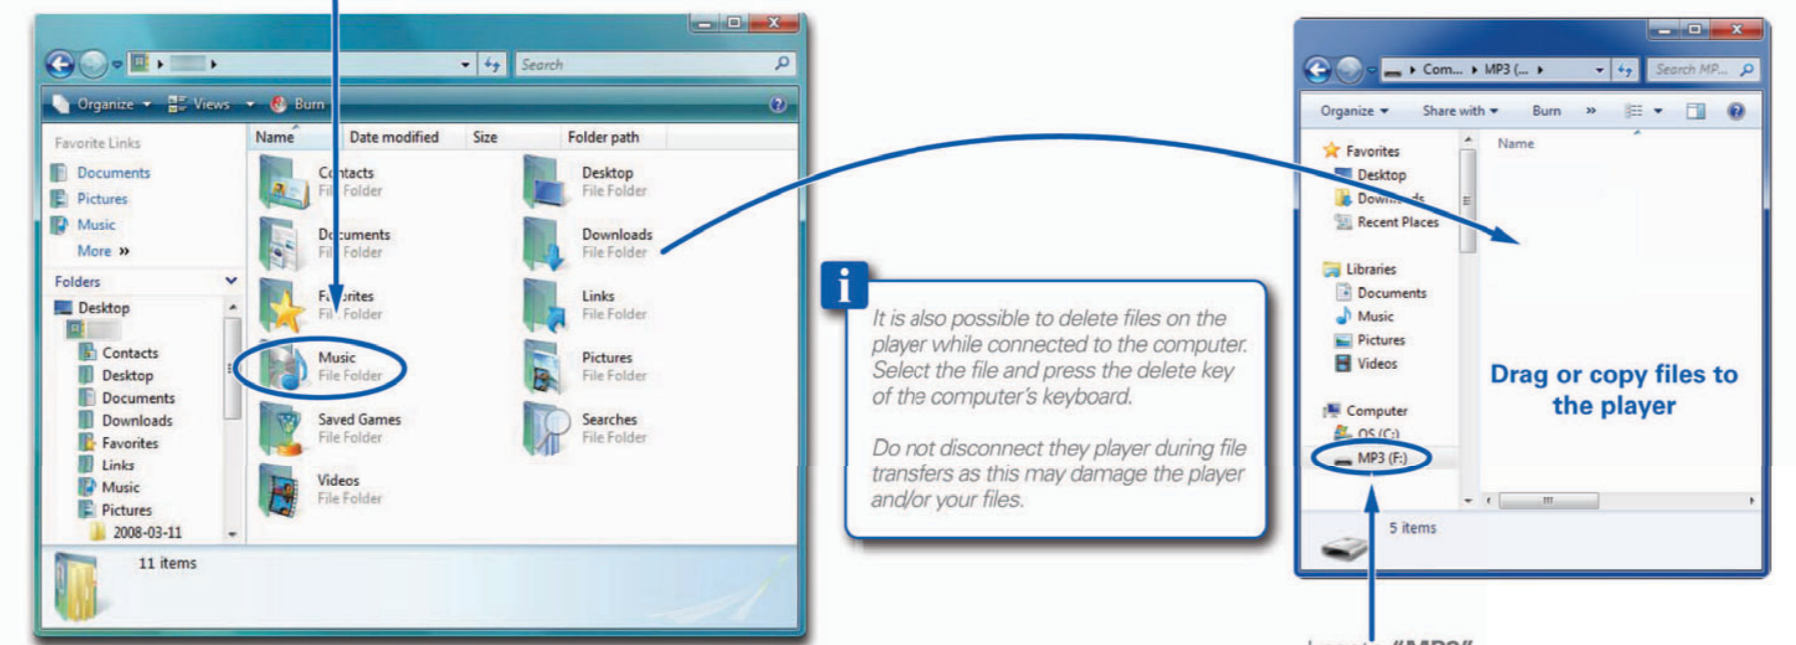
Search

Organize Views Burn

Favorite Links
Documents
Pictures
Music
More »

Folders
Desktop
Contacts
Desktop
Documents
Downloads
Favorites
Links
Music
Pictures
2008-03-11

| Name | Date modified | Size | Folder path |
|---|---|---|---|

Contacts
File Folder
Documents
File Folder
Favorites
File Folder
Music
File Folder
Saved Games
File Folder
Videos
File Folder
Desktop
File Folder
Downloads
File Folder
Links
File Folder
Pictures
File Folder
Searches
File Folder

11 items

It is also possible to delete files on the player while connected to the computer. Select the file and press the delete key of the computer's keyboard.

Do not disconnect they player during file transfers as this may damage the player and/or your files.

Com... MP3 (...
Search MP...

Organize Share with Burn »

Favorites
Desktop
Downloads
Recent Places

Libraries
Documents
Music
Pictures
Videos

Computer
OS (C:)
MP3 (F:)

Name

Drag or copy files to the player

5 items

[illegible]